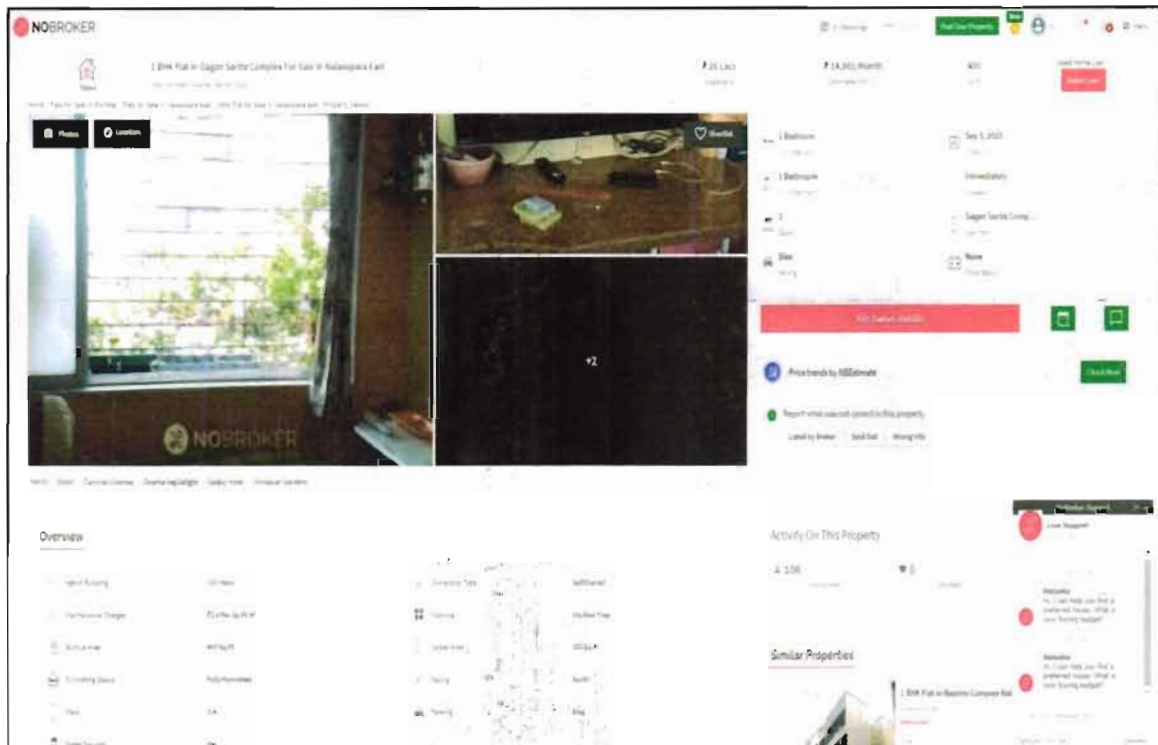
NOBROKER

Post Your Property

1 BHK Flat in Dagon Sarita Complex For Sale in Nalasopara East

₹ 26 Lacs

₹ 14,901/Month

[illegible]

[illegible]

Photos

Location

Shortlist

1 Bedroom

Sep 5, 2021

1 Bathroom

Immediately

Dagon Sarita Comp...

Bike

None

+2

NOBROKER

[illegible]

Price trends by NBEstimate

Check Now

Report what was not correct in this property

Listed by Broker

Sold Out

Wrong Info

Overview

Activity On This Property

106

0

Similar Properties

1 BHK Flat in Rashmi Complex Bol

Live Support

Welcome
Hi, I can help you find a preferred house. What is your buying budget?

Welcome
Hi, I can help you find a preferred house. What is your buying budget?